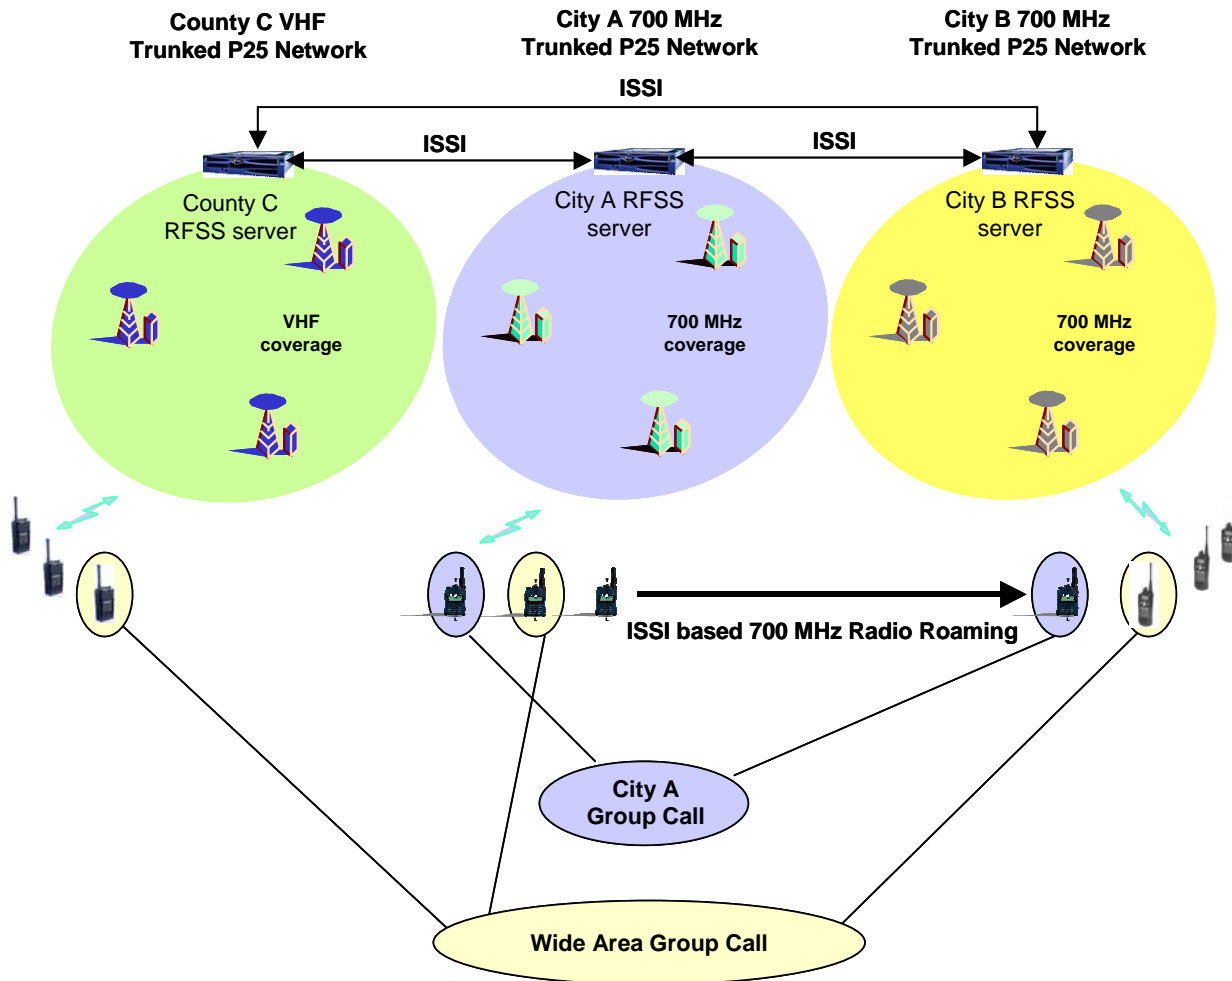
County C VHF
Trunked P25 Network

City A 700 MHz
Trunked P25 Network

City B 700 MHz
Trunked P25 Network

ISSI

ISSI

ISSI

County C
RFSS server

City A RFSS
server

City B RFSS
server

VHF
coverage

700 MHz
coverage

700 MHz
coverage

ISSI based 700 MHz Radio Roaming

City A
Group Call

Wide Area Group Call